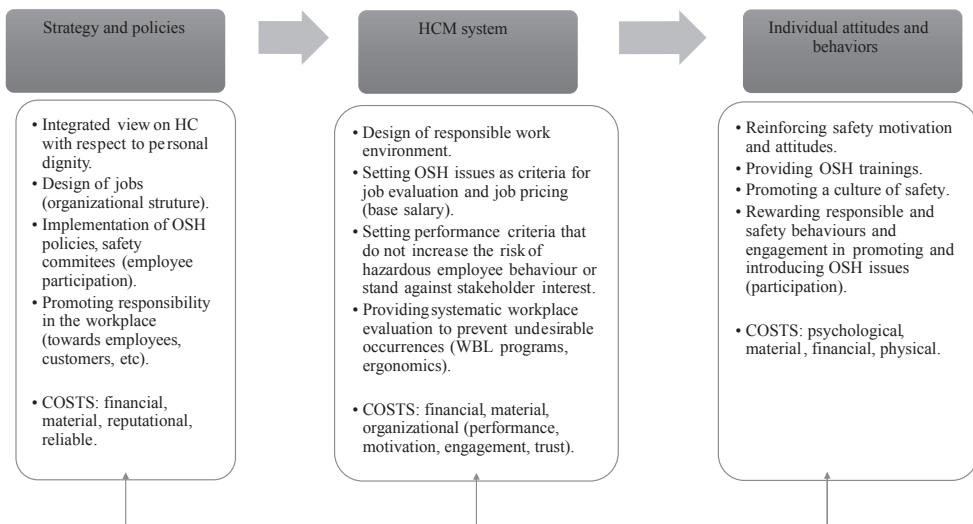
Strategy and policies

HCM system

Individual attitudes and behaviors

• Integrated view on HC with respect to personal dignity.
• Design of jobs (organizational struture).
• Implementation of OSH policies, safety commitees (employee participation).
• Promoting responsibility in the workplace (towards employees, customers, etc).

• COSTS: financial, material, reputational, reliable.

• Design of responsible work environment.
• Setting OSH issues as criteria for job evaluation and job pricing (base salary).
• Setting performance criteria that do not increase the risk of hazardous employee behaviour or stand against stakeholder interest.
• Providing systematic workplace evaluation to prevent undesirable occurrences (WBL programs, ergonomics).

• COSTS: financial, material, organizational (performance, motivation, engagement, trust).

• Reinforcing safety motivation and attitudes.
• Providing OSH trainings.
• Promoting a culture of safety.
• Rewarding responsible and safety behaviours and engagement in promoting and introducing OSH issues (participation).

• COSTS: psychological, material, financial, physical.